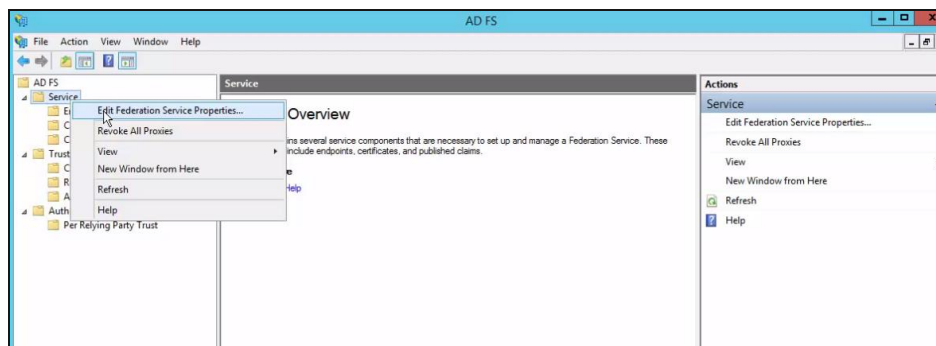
AD FS

File Action View Window Help

AD FS
Service
E
C
C
Trust
C
R
A
Auth
Per Relying Party Trust

Edit Federation Service Properties...
Revoke All Proxies
View
New Window from Here
Refresh
Help

Service

Overview

ins several service components that are necessary to set up and manage a Federation Service. These include endpoints, certificates, and published claims.

e

Help

Actions

Service

Edit Federation Service Properties...

Revoke All Proxies

View

New Window from Here

Refresh

Help